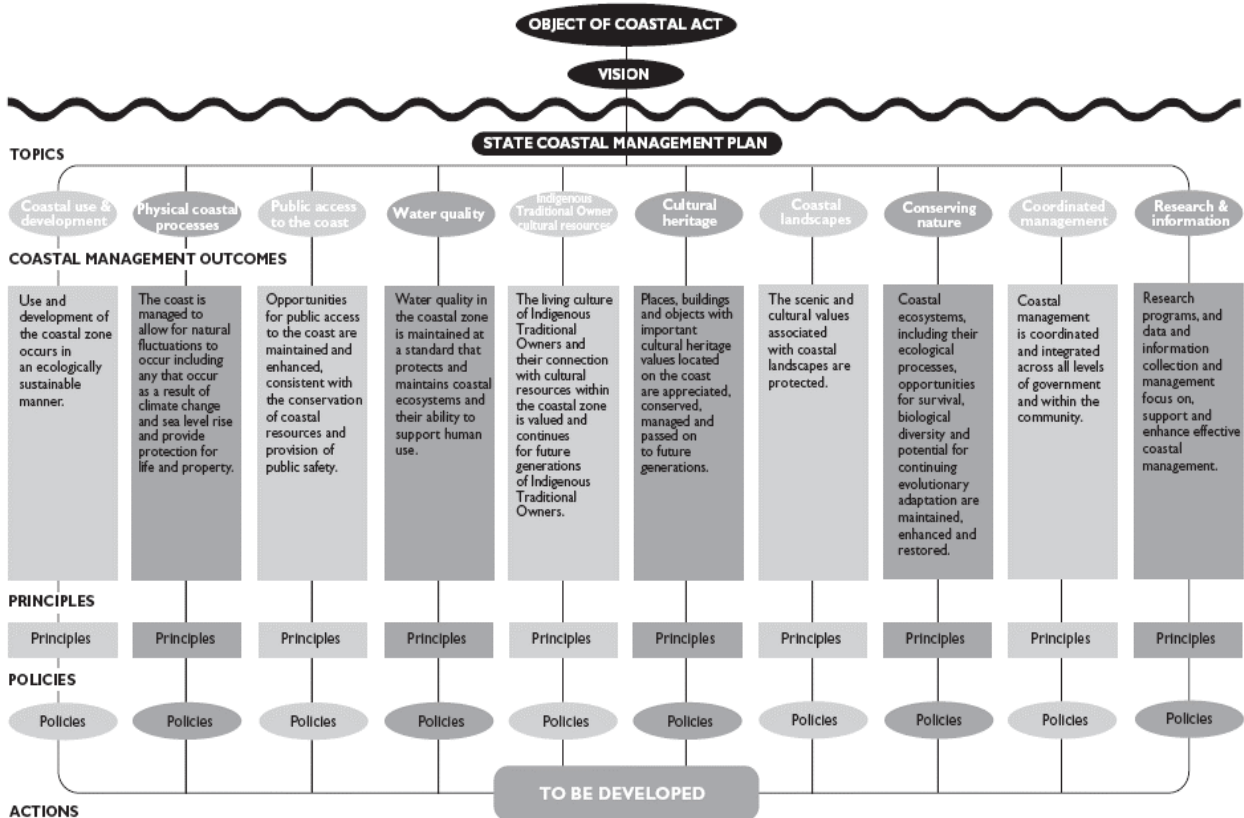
OBJECT OF COASTAL ACT

VISION

STATE COASTAL MANAGEMENT PLAN

TOPICS

Coastal use & development

Physical coastal processes

Public access to the coast

Water quality

Indigenous Traditional Owner cultural resources

Cultural heritage

Coastal landscapes

Conserving nature

Coordinated management

Research & information

COASTAL MANAGEMENT OUTCOMES

Use and development of the coastal zone occurs in an ecologically sustainable manner.

The coast is managed to allow for natural fluctuations to occur including any that occur as a result of climate change and sea level rise and provide protection for life and property.

Opportunities for public access to the coast are maintained and enhanced, consistent with the conservation of coastal resources and provision of public safety.

Water quality in the coastal zone is maintained at a standard that protects and maintains coastal ecosystems and their ability to support human use.

The living culture of Indigenous Traditional Owners and their connection with cultural resources within the coastal zone is valued and continues for future generations of Indigenous Traditional Owners.

Places, buildings and objects with important cultural heritage values located on the coast are appreciated, conserved, managed and passed on to future generations.

The scenic and cultural values associated with coastal landscapes are protected.

Coastal ecosystems, including their ecological processes, opportunities for survival, biological diversity and potential for continuing evolutionary adaptation are maintained, enhanced and restored.

Coastal management is coordinated and integrated across all levels of government and within the community.

Research programs, and data and information collection and management focus on, support and enhance effective coastal management.

PRINCIPLES

Principles | Principles | Principles | Principles | Principles | Principles | Principles | Principles | Principles | Principles

POLICIES

Policies | Policies | Policies | Policies | Policies | Policies | Policies | Policies | Policies | Policies

TO BE DEVELOPED

ACTIONS